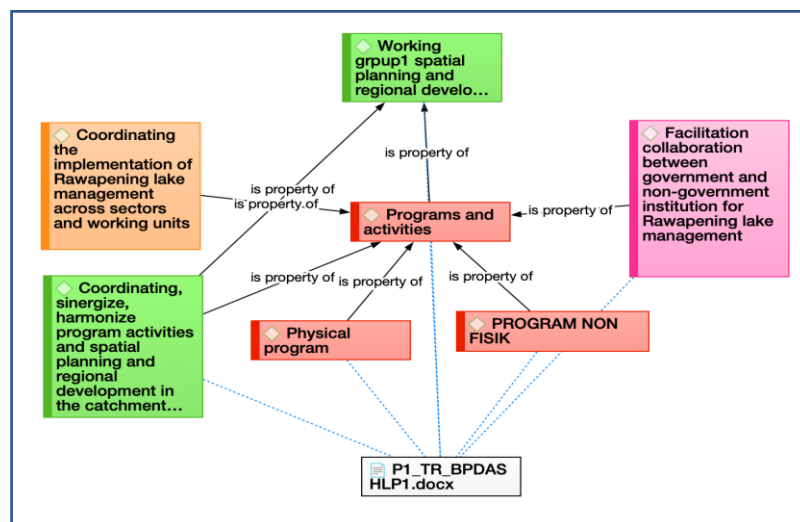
Working grpup1 spatial planning and regional develo...

Coordinating the implementation of Rawapening lake management across sectors and working units

Facilitation collaboration between government and non-government institution for Rawapening lake management

is property of

is property of

is property of

is property of

Programs and activities

is property of

is property of

is property of

is property of

Coordinating, sinergize, harmonize program activities and spatial planning and regional development in the catchment...

Physical program

PROGRAM NON FISIK

P1_TR_BPDAS HLP1.docx